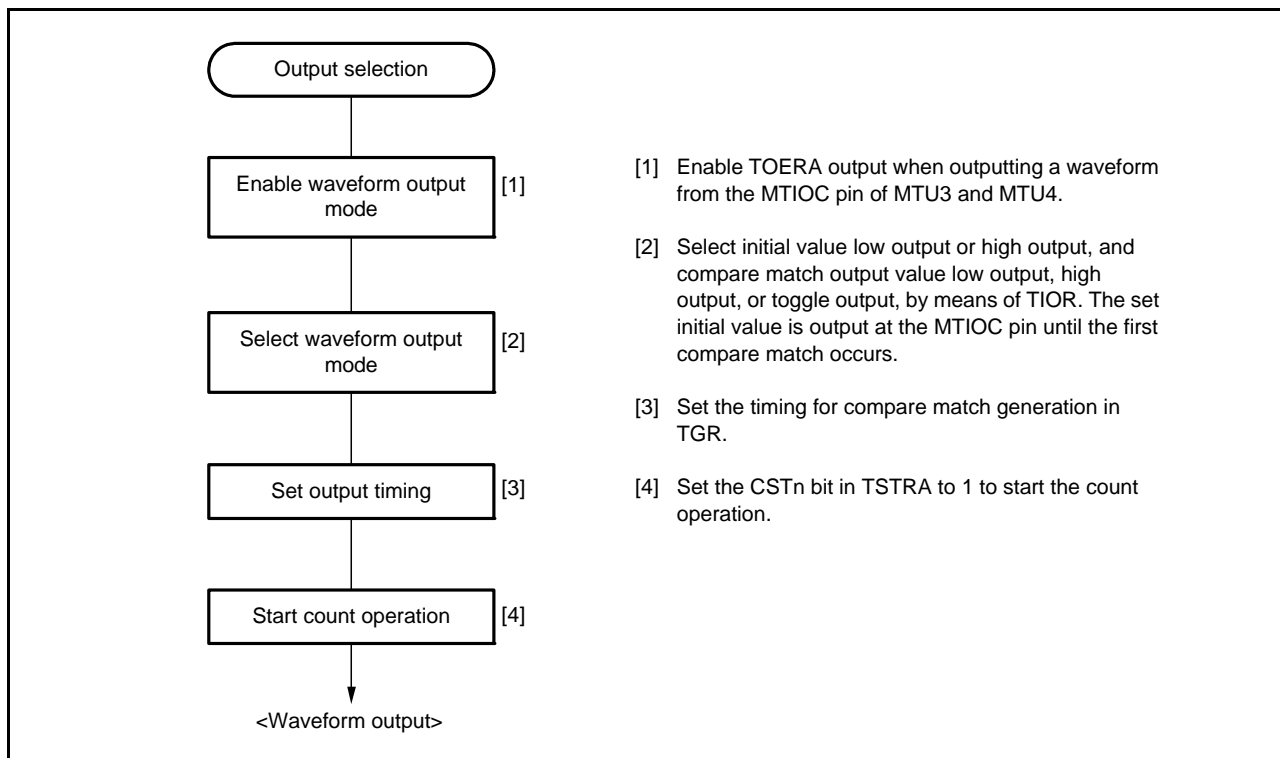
Output selection

Enable waveform output mode [1]

Select waveform output mode [2]

Set output timing [3]

Start count operation [4]

<Waveform output>

[1] Enable TOERA output when outputting a waveform from the MTIOC pin of MTU3 and MTU4.

[2] Select initial value low output or high output, and compare match output value low output, high output, or toggle output, by means of TIOR. The set initial value is output at the MTIOC pin until the first compare match occurs.

[3] Set the timing for compare match generation in TGR.

[4] Set the CSTn bit in TSTRA to 1 to start the count operation.